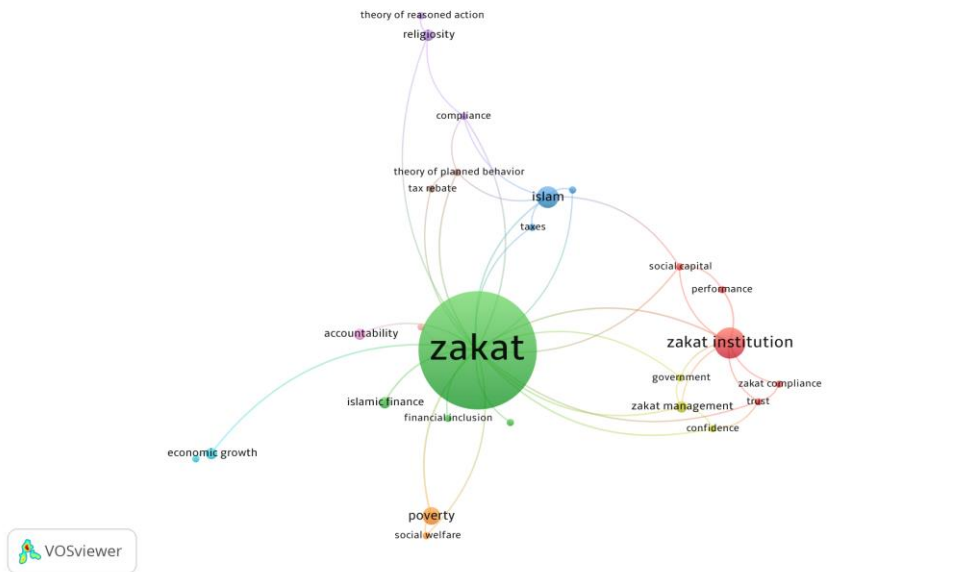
theory of reasoned action
religiosity
compliance
theory of planned behavior
tax rebate
islam
taxes
social capital
performance
accountability
zakat
zakat institution
government
zakat compliance
zakat management
trust
islamic finance
financial inclusion
confidence
economic growth
poverty
social welfare
VOSviewer